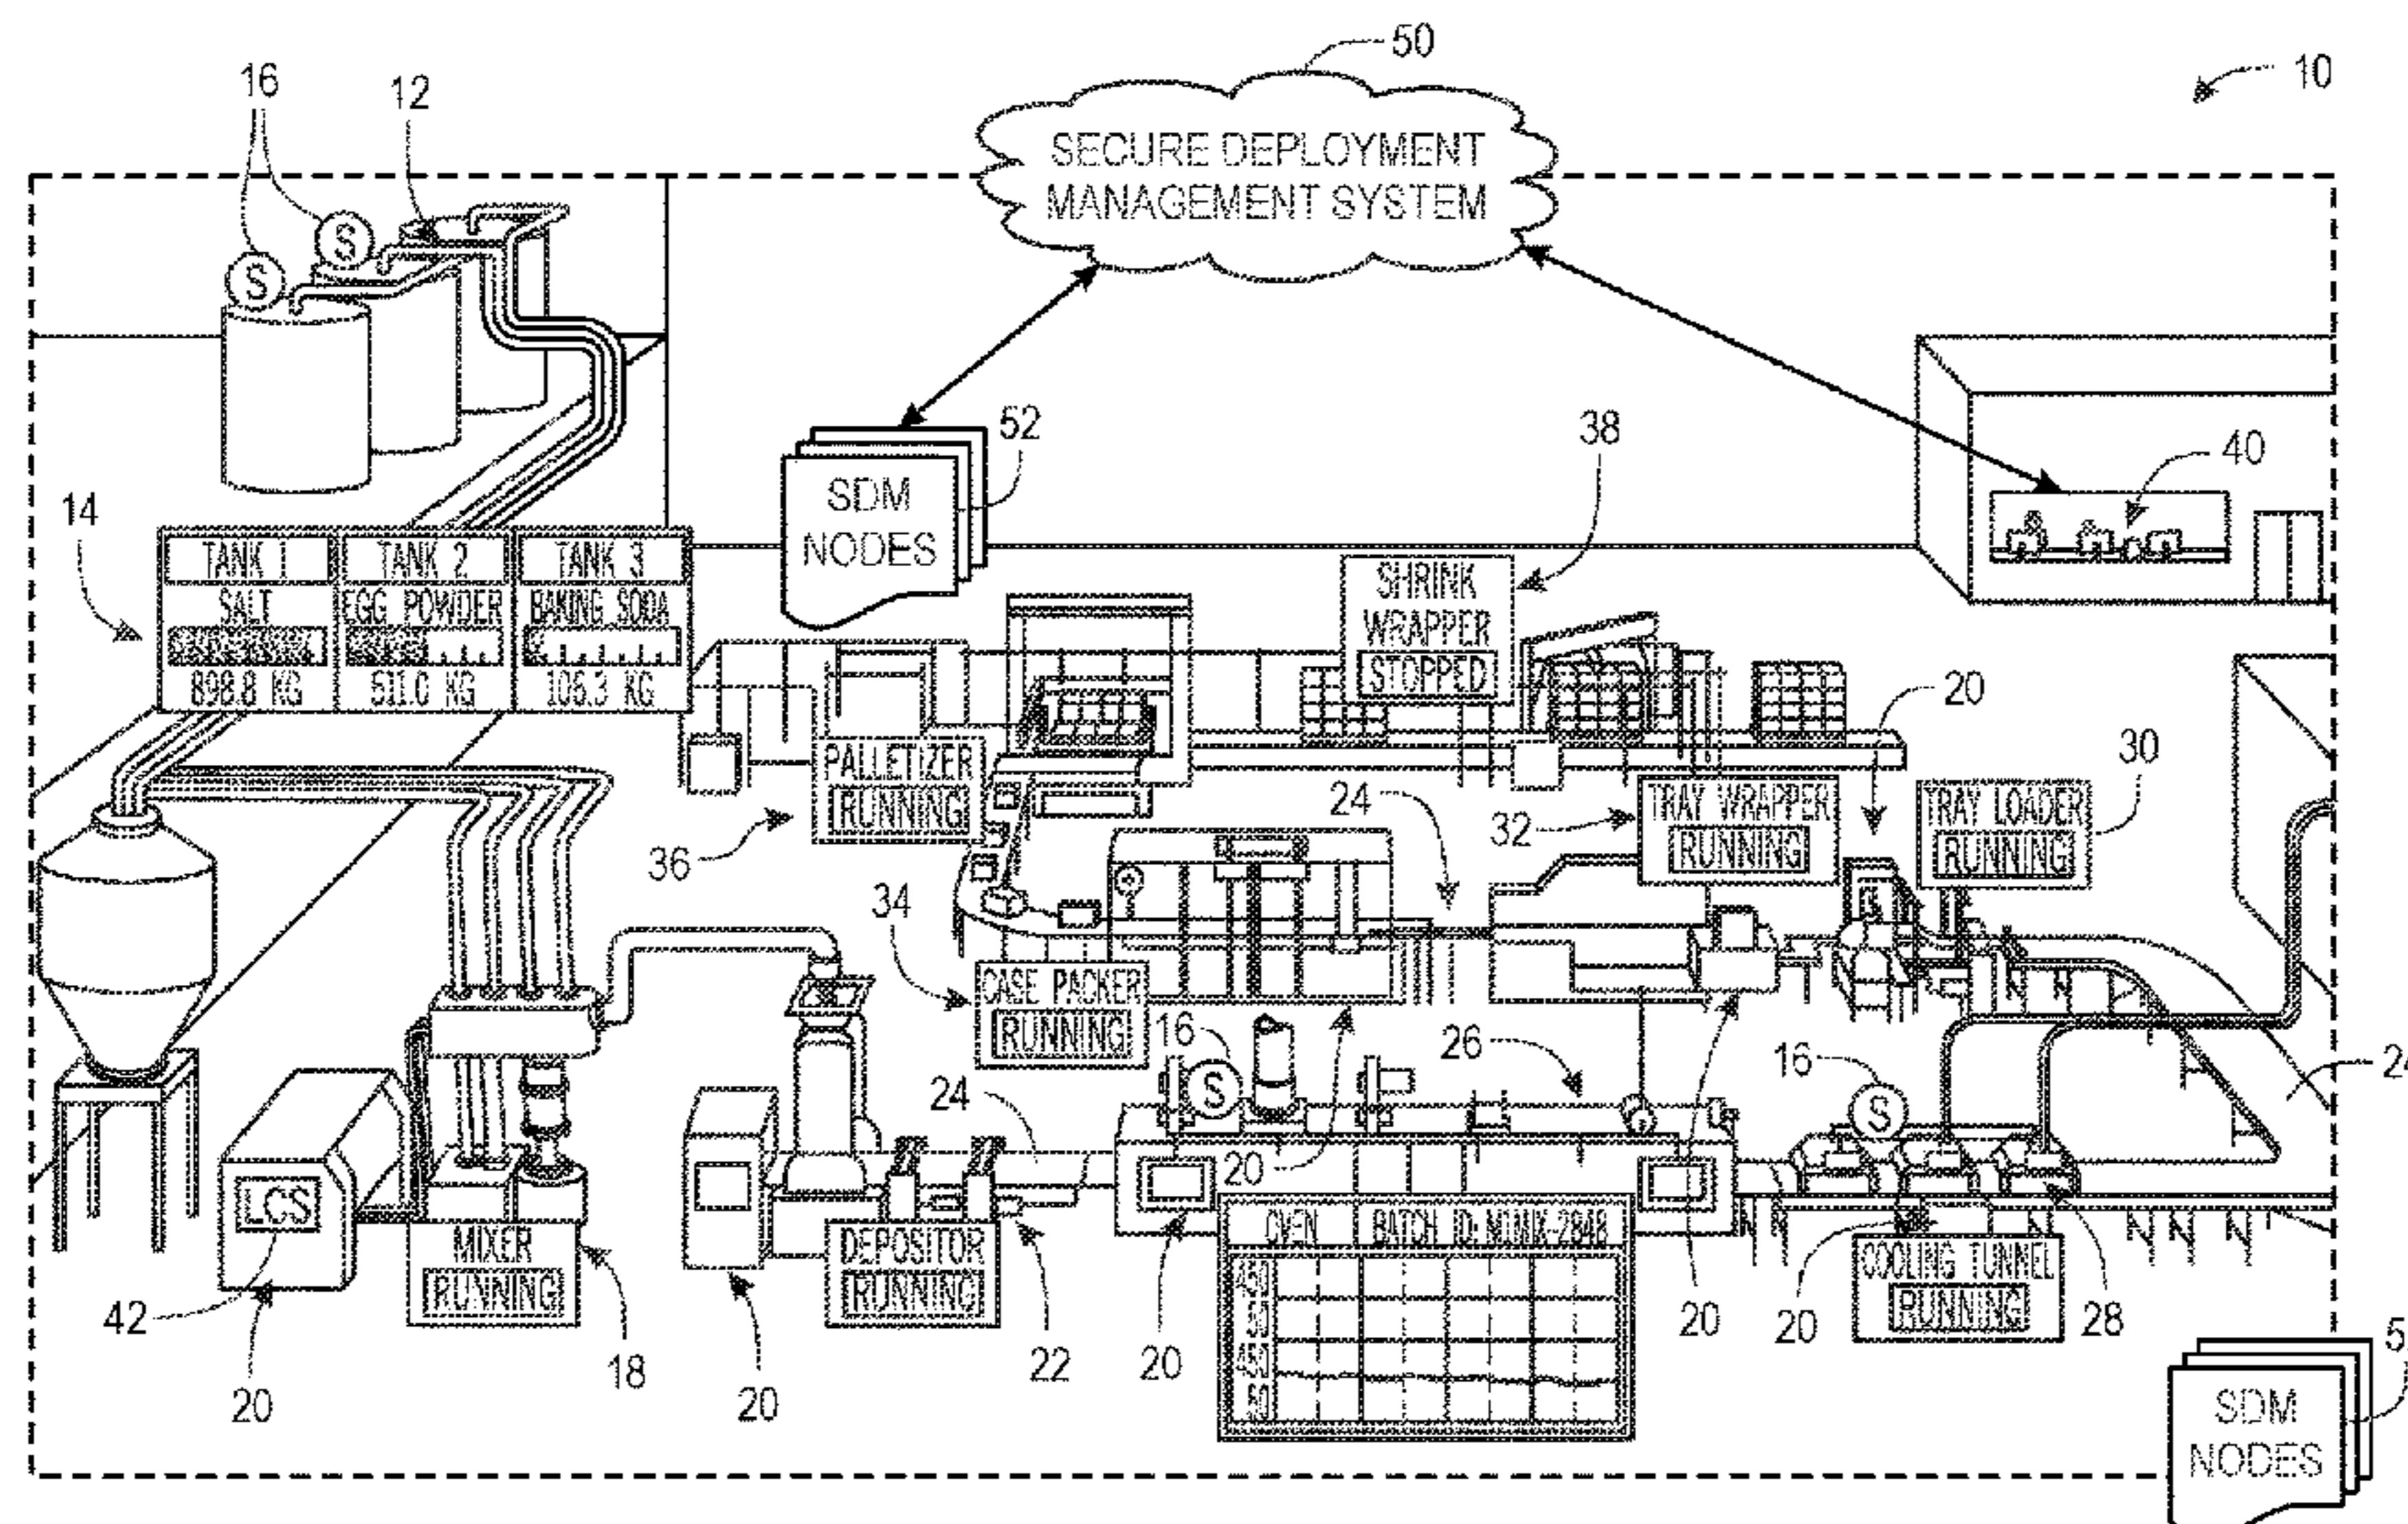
50
10
16
12
SECURE DEPLOYMENT MANAGEMENT SYSTEM
S
S
52
38
40
14
SDM NODES
TANK 1
SALT
898.8 KG
TANK 2
EGG POWDER
511.0 KG
TANK 3
BAKING SODA
106.3 KG
SHRINK WRAPPER
STOPPED
20
30
PALLETIZER
RUNNING
24
32
TRAY WRAPPER
RUNNING
TRAY LOADER
RUNNING
36
34
CASE PACKER
RUNNING
16
S
26
16
S
24
24
20
LCS
MIXER
RUNNING
DEPOSITOR
RUNNING
OVEN
BATCH ID: M0MK-2848
450
50
450
50
COOLING TUNNEL
RUNNING
42
20
18
20
22
20
20
20
28
SDM NODES
5